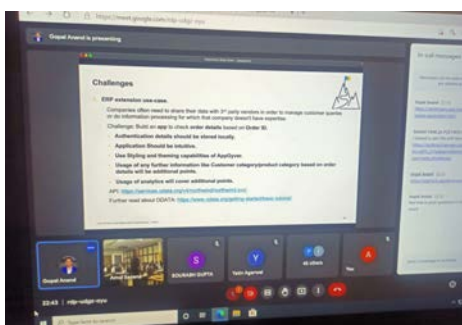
https://meet.google.com/rdp-cdgr-xyu

Gopal Anand is presenting

Challenges

• ERP extension use-case.

Companies often need to share their data with 3rd party vendors in order to manage customer queries or do information processing for which that company doesn't have expertise.

Challenge: Build an app to check order details based on Order ID.

• Authentication details should be stored locally.

• Application Should be intuitive.

• Use Styling and theming capabilities of AppGyver.

• Usage of any further information like Customer category/product category based on order details will be additional points.

• Usage of analytics will cover additional points.

API: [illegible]

Further read about ODATA: https://www.odata.org/getting-started/basic-tutorial/

In-call messages

Gopal Anand

SOURABH GUPTA

Yatin Agarwal

40 others

You

22:43 | rdp-cdgr-xyu

Type here to search